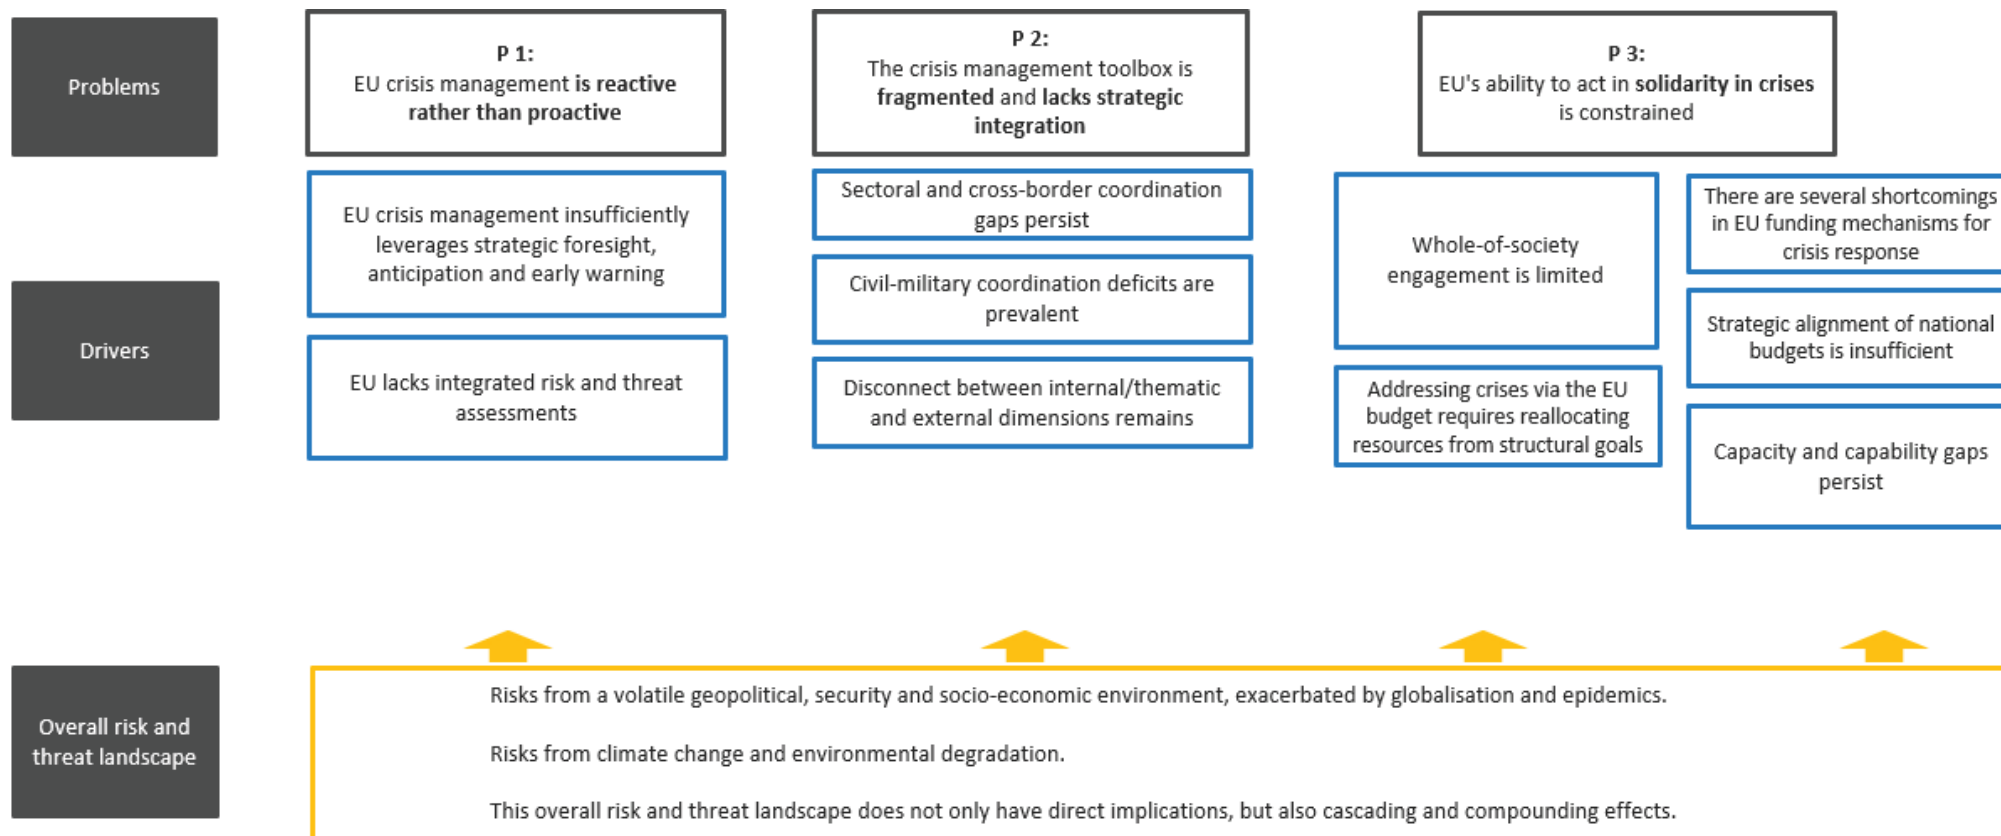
Problems

P 1:
EU crisis management is reactive rather than proactive

P 2:
The crisis management toolbox is fragmented and lacks strategic integration

P 3:
EU's ability to act in solidarity in crises is constrained

Drivers

EU crisis management insufficiently leverages strategic foresight, anticipation and early warning

EU lacks integrated risk and threat assessments

Sectoral and cross-border coordination gaps persist

Civil-military coordination deficits are prevalent

Disconnect between internal/thematic and external dimensions remains

Whole-of-society engagement is limited

Addressing crises via the EU budget requires reallocating resources from structural goals

There are several shortcomings in EU funding mechanisms for crisis response

Strategic alignment of national budgets is insufficient

Capacity and capability gaps persist

Overall risk and threat landscape

Risks from a volatile geopolitical, security and socio-economic environment, exacerbated by globalisation and epidemics.

Risks from climate change and environmental degradation.

This overall risk and threat landscape does not only have direct implications, but also cascading and compounding effects.